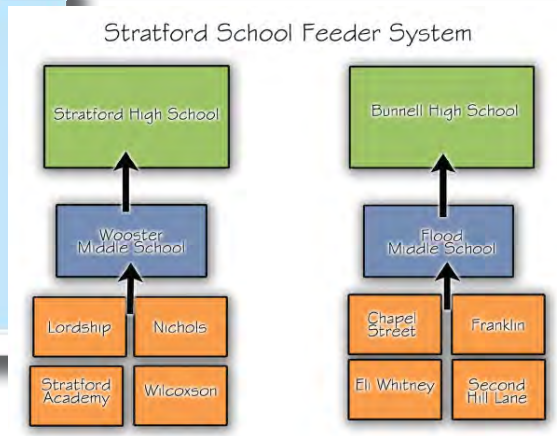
Stratford School Feeder System

Stratford High School

Wooster Middle School

Lordship

Nichols

Stratford Academy

Wilcoxson

Bunnell High School

Flood Middle School

Chapel Street

Franklin

Eli Whitney

Second Hill Lane